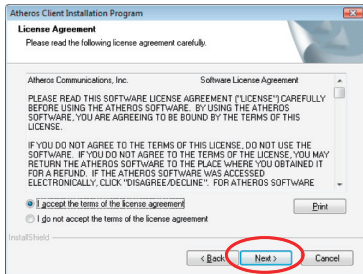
Atheros Client Installation Program

License Agreement
Please read the following license agreement carefully.

Atheros Communications, Inc. Software License Agreement

PLEASE READ THIS SOFTWARE LICENSE AGREEMENT ("LICENSE") CAREFULLY BEFORE USING THE ATHEROS SOFTWARE. BY USING THE ATHEROS SOFTWARE, YOU ARE AGREEING TO BE BOUND BY THE TERMS OF THIS LICENSE.

IF YOU DO NOT AGREE TO THE TERMS OF THIS LICENSE, DO NOT USE THE SOFTWARE. IF YOU DO NOT AGREE TO THE TERMS OF THE LICENSE, YOU MAY RETURN THE ATHEROS SOFTWARE TO THE PLACE WHERE YOU OBTAINED IT FOR A REFUND. IF THE ATHEROS SOFTWARE WAS ACCESSED ELECTRONICALLY, CLICK "DISAGREE/DECLINE". FOR ATHEROS SOFTWARE

I accept the terms of the license agreement
I do not accept the terms of the license agreement

Print

InstallShield

< Back Next > Cancel